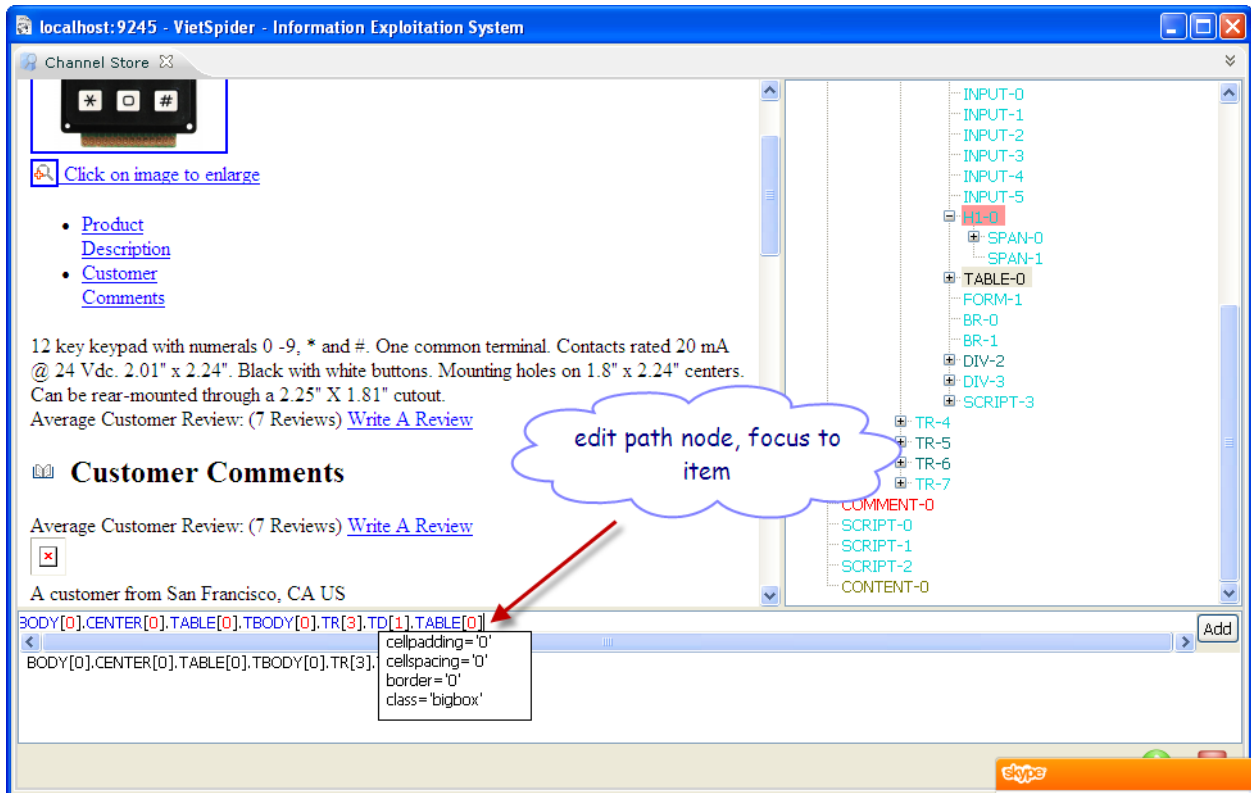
localhost:9245 - VietSpider - Information Exploitation System

Channel Store

Click on image to enlarge

- Product Description
- Customer Comments

12 key keypad with numerals 0 -9, * and #. One common terminal. Contacts rated 20 mA @ 24 Vdc. 2.01" x 2.24". Black with white buttons. Mounting holes on 1.8" x 2.24" centers. Can be rear-mounted through a 2.25" X 1.81" cutout.
Average Customer Review: (7 Reviews) Write A Review

Customer Comments

Average Customer Review: (7 Reviews) Write A Review

A customer from San Francisco, CA US

INPUT-0
INPUT-1
INPUT-2
INPUT-3
INPUT-4
INPUT-5
H1-0
SPAN-0
SPAN-1
TABLE-0
FORM-1
BR-0
BR-1
DIV-2
DIV-3
SCRIPT-3
TR-4
TR-5
TR-6
TR-7
COMMENT-0
SCRIPT-0
SCRIPT-1
SCRIPT-2
CONTENT-0

edit path node, focus to item

BODY[0].CENTER[0].TABLE[0].TBODY[0].TR[3].TD[1].TABLE[0]

Add

BODY[0].CENTER[0].TABLE[0].TBODY[0].TR[3].

cellpadding='0'
cellspacing='0'
border='0'
class='bigbox'

skype